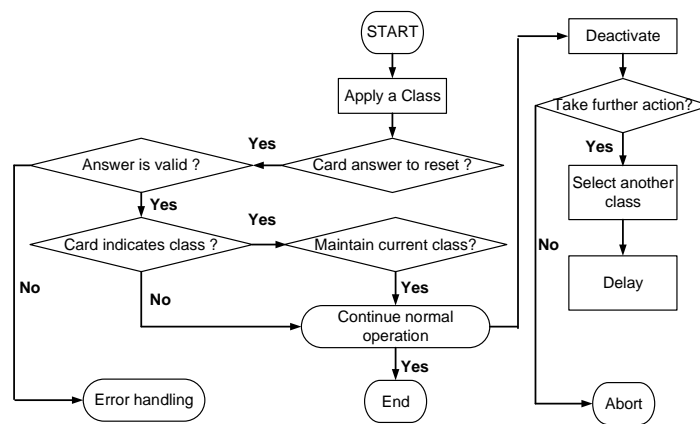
START

Apply a Class

Yes

Answer is valid ?

Card answer to reset ?

Yes

Yes

Card indicates class ?

Maintain current class?

No

No

Yes

Continue normal operation

Yes

Error handling

End

Deactivate

Take further action?

Yes

Select another class

No

Delay

Abort